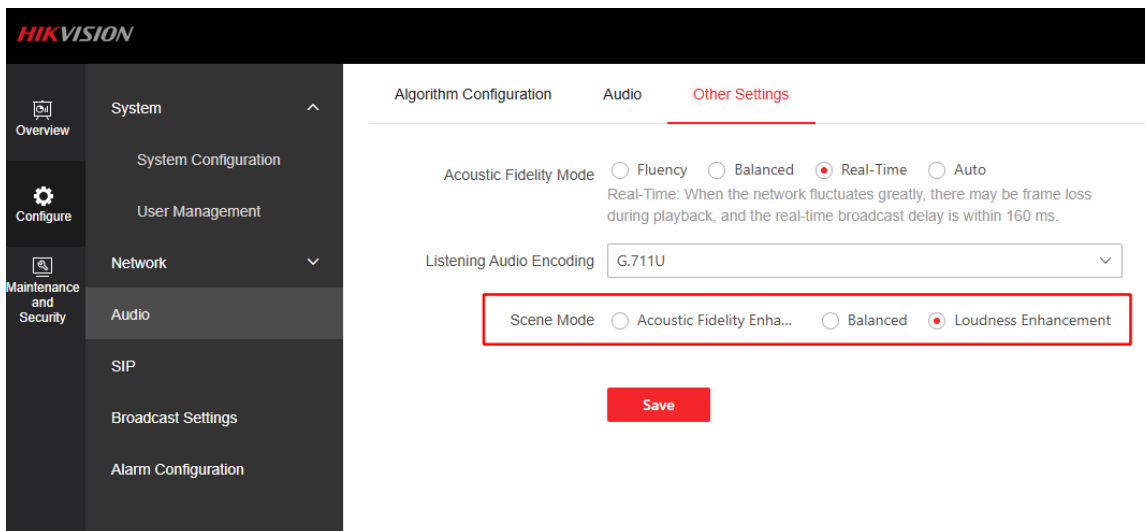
HIKVISION

Overview

Configure

Maintenance and Security

System

System Configuration

User Management

Network

Audio

SIP

Broadcast Settings

Alarm Configuration

Algorithm Configuration
Audio
Other Settings

Acoustic Fidelity Mode
Fluency
Balanced
Real-Time
Auto
Real-Time: When the network fluctuates greatly, there may be frame loss during playback, and the real-time broadcast delay is within 160 ms.

Listening Audio Encoding
G.711U

Scene Mode
Acoustic Fidelity Enha...
Balanced
Loudness Enhancement

Save